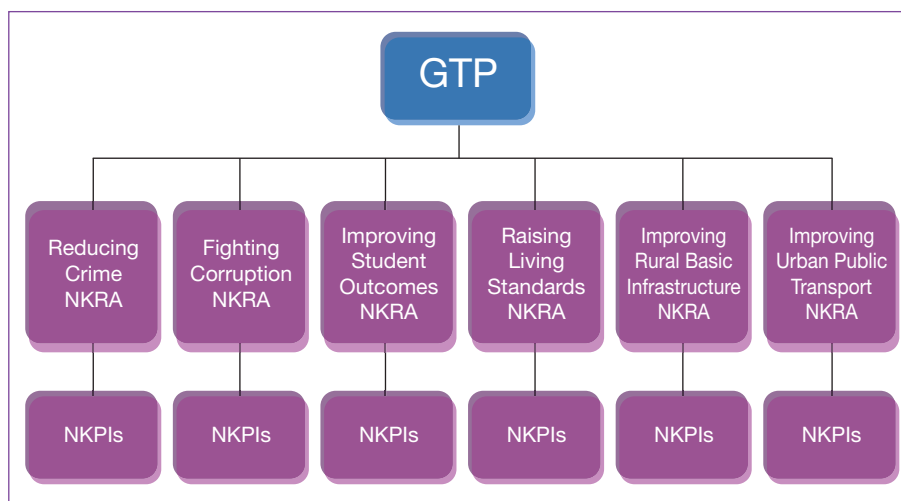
GTP

Reducing Crime NKRA

Fighting Corruption NKRA

Improving Student Outcomes NKRA

Raising Living Standards NKRA

Improving Rural Basic Infrastructure NKRA

Improving Urban Public Transport NKRA

NKPIs

NKPIs

NKPIs

NKPIs

NKPIs

NKPIs